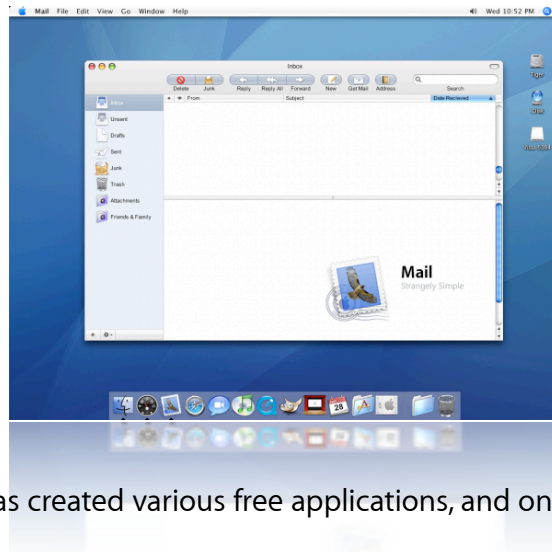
Mail File Edit View Go Window Help

Wed 10:52 PM

Inbox

Delete Junk Reply Reply All Forward New Get Mail Address Search

From Subject Date Received

Inbox
Unread
Drafts
Sent
Junk
Trash
Attachments
Friends & Family

Mail
Strangely Simple

Tiger
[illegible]
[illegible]

28

as created various free applications, and on